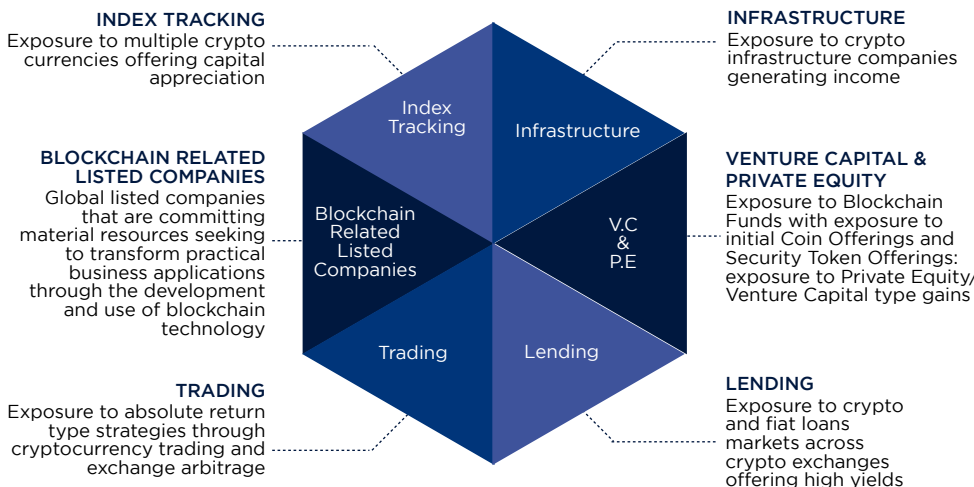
INDEX TRACKING
Exposure to multiple crypto currencies offering capital appreciation

INFRASTRUCTURE
Exposure to crypto infrastructure companies generating income

Index Tracking

Infrastructure

BLOCKCHAIN RELATED LISTED COMPANIES
Global listed companies that are committing material resources seeking to transform practical business applications through the development and use of blockchain technology

Blockchain Related Listed Companies

V.C & P.E

VENTURE CAPITAL & PRIVATE EQUITY
Exposure to Blockchain Funds with exposure to initial Coin Offerings and Security Token Offerings: exposure to Private Equity/ Venture Capital type gains

Trading

Lending

TRADING
Exposure to absolute return type strategies through cryptocurrency trading and exchange arbitrage

LENDING
Exposure to crypto and fiat loans markets across crypto exchanges offering high yields